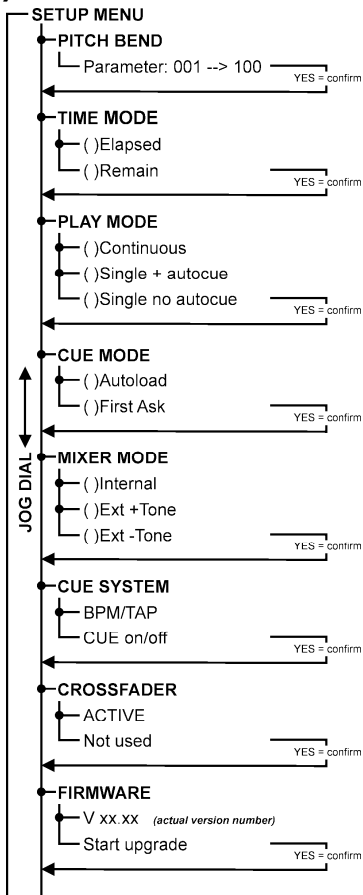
SETUP MENU

PITCH BEND
Parameter: 001 --> 100
YES = confirm

TIME MODE
( )Elapsed
( )Remain
YES = confirm

PLAY MODE
( )Continuous
( )Single + autocue
( )Single no autocue
YES = confirm

CUE MODE
( )Autoload
( )First Ask
YES = confirm

MIXER MODE
( )Internal
( )Ext +Tone
( )Ext -Tone
YES = confirm

JOG DIAL

CUE SYSTEM
BPM/TAP
CUE on/off
YES = confirm

CROSSFADER
ACTIVE
Not used
YES = confirm

FIRMWARE
V xx.xx (actual version number)
Start upgrade
YES = confirm